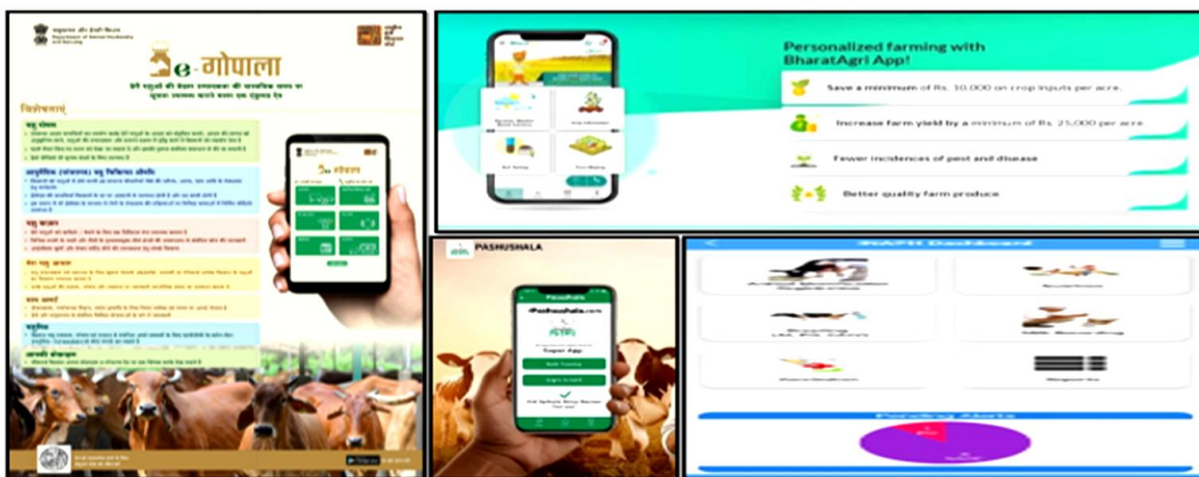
Department of Animal Husbandry and Dairying

e-गोपाला

विशेषताएं

e-गोपाला

Personalized farming with BharatAgri App!

Save a minimum of Rs. 10,000 on crop inputs per acre.

Increase farm yield by a minimum of Rs. 25,000 per acre

Fewer incidences of pest and disease

Better quality farm produce

PASHUSHALA

Pashushala

Pashushala.com

Super App

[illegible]

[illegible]

INAPH Dashboard

Pending Alerts